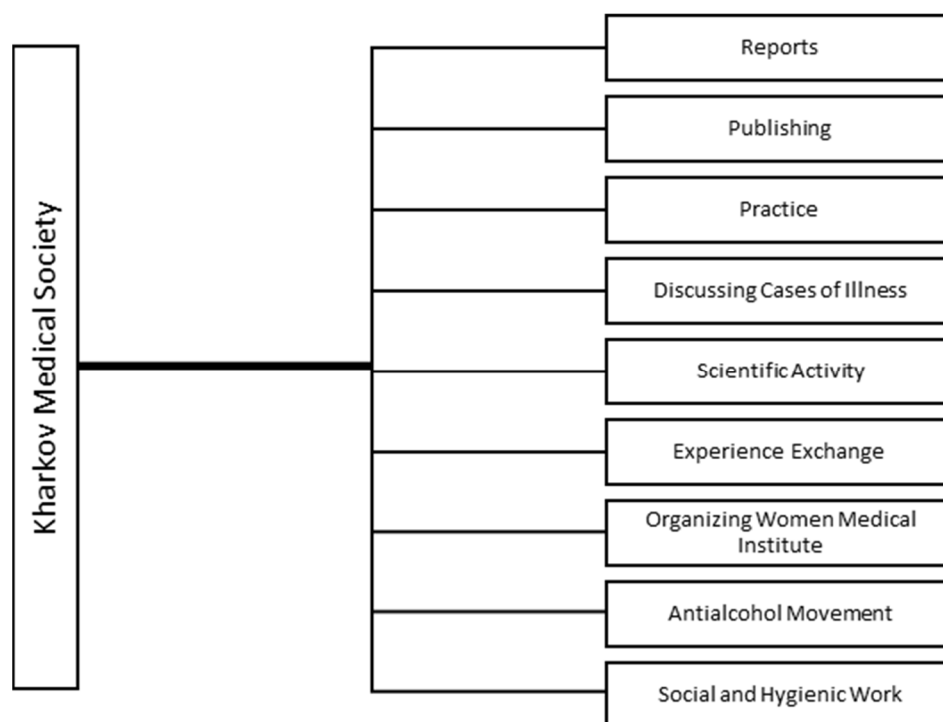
Kharkov Medical Society

Reports

Publishing

Practice

Discussing Cases of Illness

Scientific Activity

Experience Exchange

Organizing Women Medical Institute

Antialcohol Movement

Social and Hygienic Work